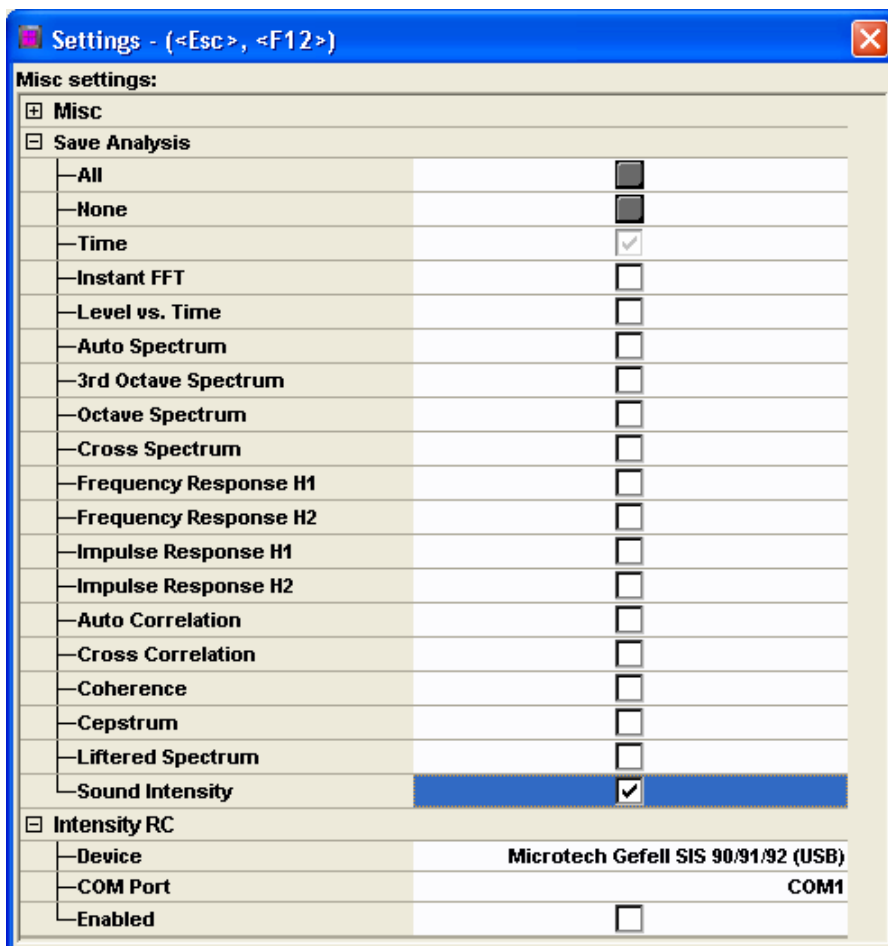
Settings - (<Esc>, <F12>)

Misc settings:

⊞ Misc
⊟ Save Analysis
All
None
Time
Instant FFT
Level vs. Time
Auto Spectrum
3rd Octave Spectrum
Octave Spectrum
Cross Spectrum
Frequency Response H1
Frequency Response H2
Impulse Response H1
Impulse Response H2
Auto Correlation
Cross Correlation
Coherence
Cepstrum
Liftered Spectrum
Sound Intensity
⊟ Intensity RC

| | |
|---|---|
| Device | Microtech Gefell SIS 90/91/92 (USB) |
| COM Port | COM1 |
| Enabled | |